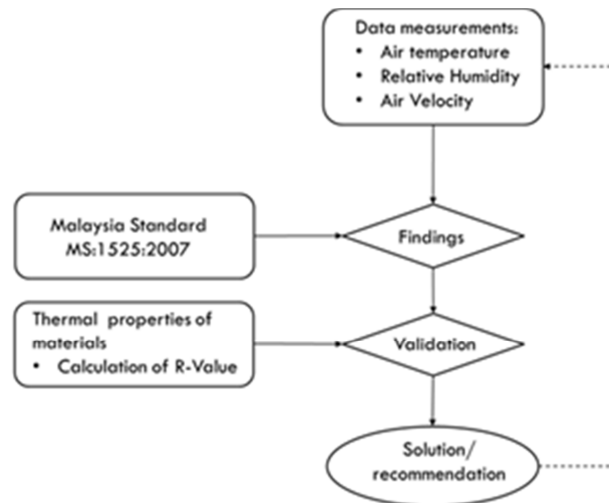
Data measurements:
• Air temperature
• Relative Humidity
• Air Velocity

Malaysia Standard MS:1525:2007

Findings

Thermal properties of materials
• Calculation of R-Value

Validation

Solution/ recommendation